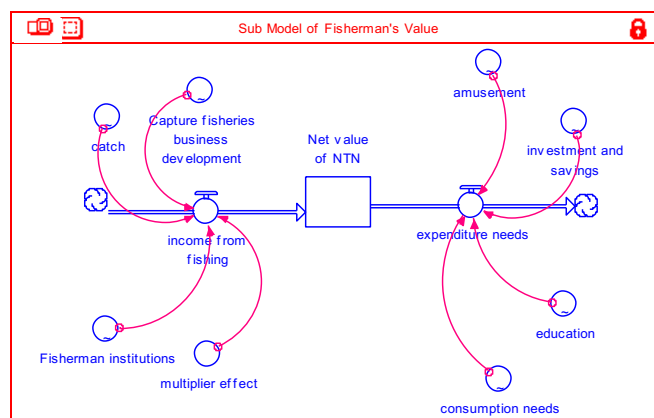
Sub Model of Fisherman's Value

catch

Capture fisheries business development

Net value of NTN

amusement

investment and savings

income from fishing

expenditure needs

Fisherman institutions

multiplier effect

education

consumption needs